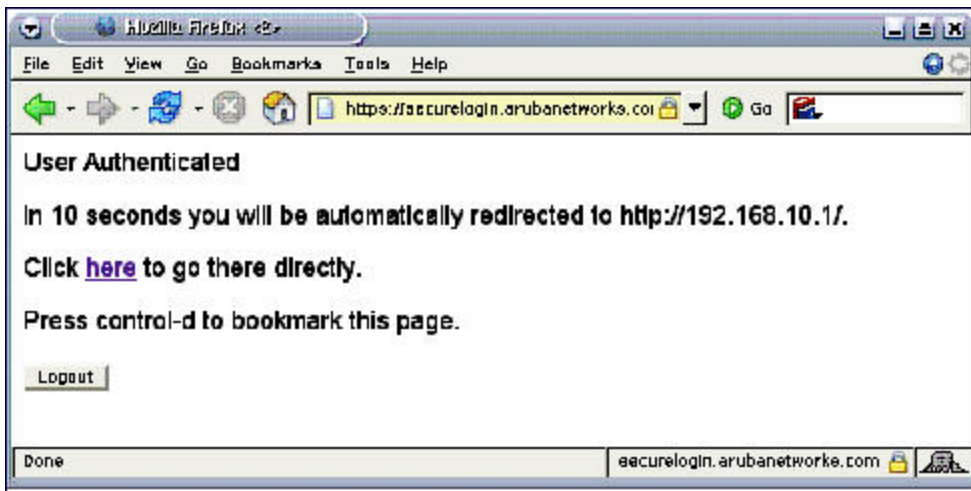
Mozilla Firefox <2>

File Edit View Go Bookmarks Tools Help

https://securelogin.arubanetworks.co

Go

User Authenticated

In 10 seconds you will be automatically redirected to http://192.168.10.1/.

Click here to go there directly.

Press control-d to bookmark this page.

Logout

Done

securelogin.arubanetworks.com